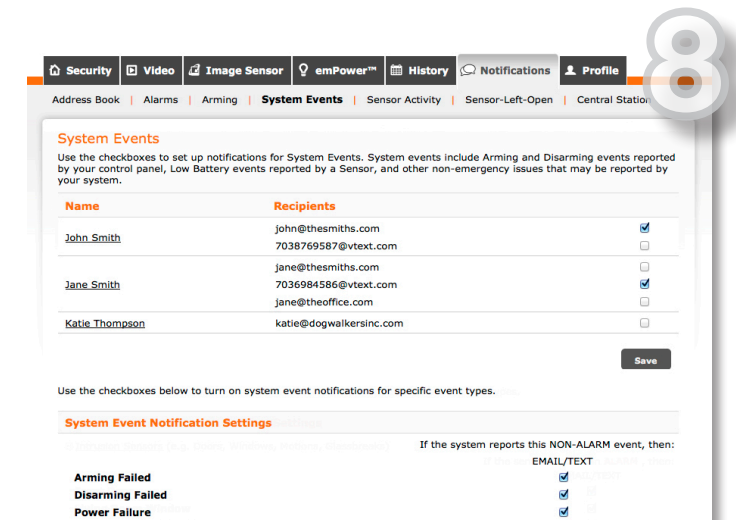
8

Security | Video | Image Sensor | emPower™ | History | Notifications | Profile

Address Book | Alarms | Arming | System Events | Sensor Activity | Sensor-Left-Open | Central Station

System Events

Use the checkboxes to set up notifications for System Events. System events include Arming and Disarming events reported by your control panel, Low Battery events reported by a Sensor, and other non-emergency issues that may be reported by your system.

| Name | Recipients | |
|---|---|---|
| John Smith | john@thesmiths.com | ☑ |
| | 7038769587@vtext.com | ☐ |
| Jane Smith | jane@thesmiths.com | ☐ |
| | 7036984586@vtext.com | ☑ |
| | jane@theoffice.com | ☐ |
| Katie Thompson | katie@dogwalkersinc.com | ☐ |

Save

Use the checkboxes below to turn on system event notifications for specific event types.

System Event Notification Settings

If the system reports this NON-ALARM event, then:

EMAIL/TEXT

Arming Failed ☑
Disarming Failed ☑
Power Failure ☑